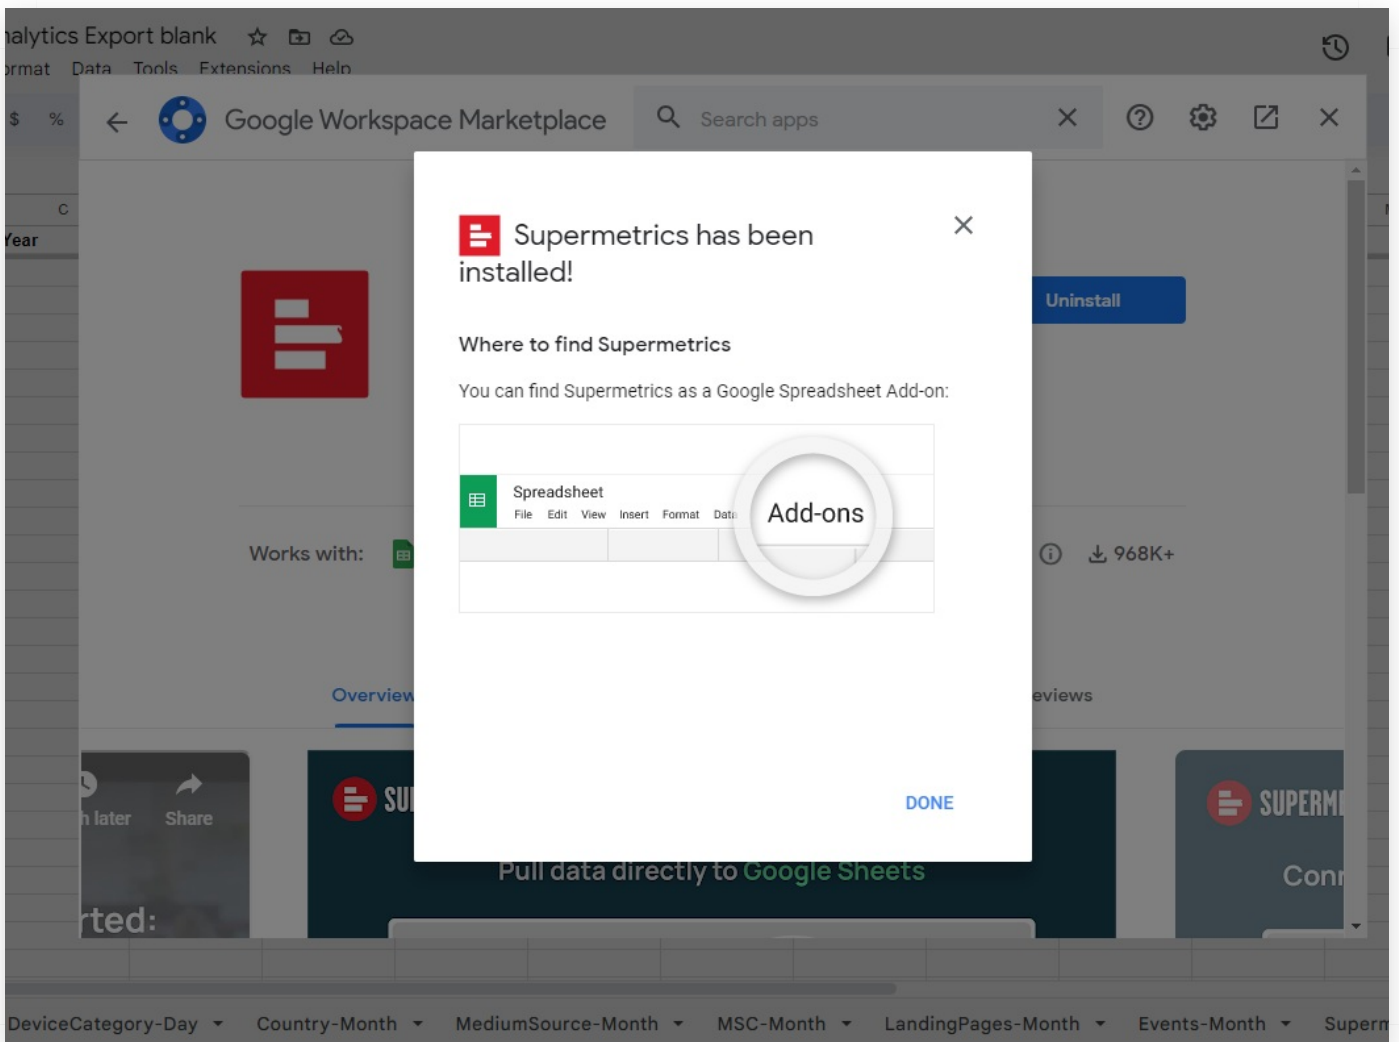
nalytics Export blank
ormat Data Tools Extensions Help

$ %

C
Year

Google Workspace Marketplace

Search apps

Uninstall

Works with:

968K+

Overview

eviews

h later Share

rted:

SU

Pull data directly to Google Sheets

SUPERM

Con

Supermetrics has been installed!

Where to find Supermetrics

You can find Supermetrics as a Google Spreadsheet Add-on:

Spreadsheet
File Edit View Insert Format Data

Add-ons

DONE

DeviceCategory-Day Country-Month MediumSource-Month MSC-Month LandingPages-Month Events-Month Superm